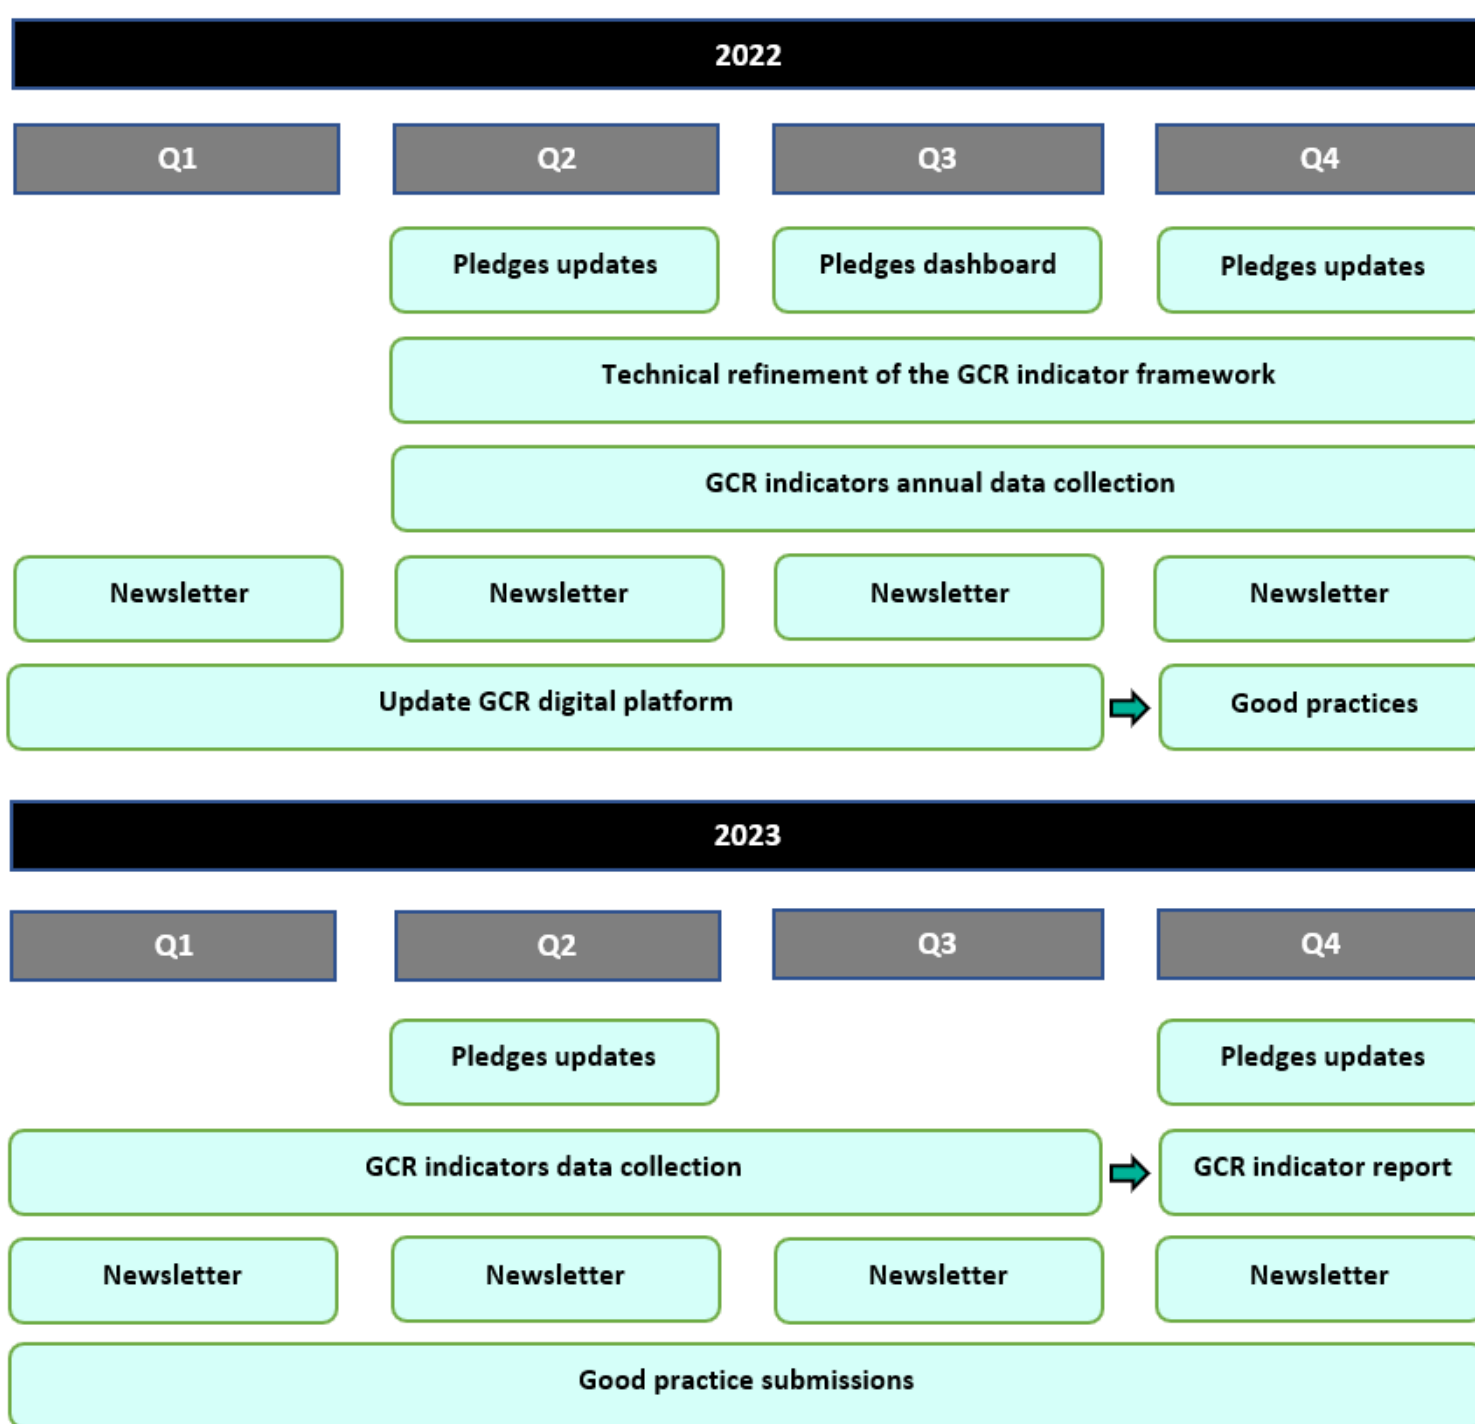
2022

Q1

Q2

Q3

Q4

Pledges updates

Pledges dashboard

Pledges updates

Technical refinement of the GCR indicator framework

GCR indicators annual data collection

Newsletter

Newsletter

Newsletter

Newsletter

Update GCR digital platform

Good practices

2023

Q1

Q2

Q3

Q4

Pledges updates

Pledges updates

GCR indicators data collection

GCR indicator report

Newsletter

Newsletter

Newsletter

Newsletter

Good practice submissions